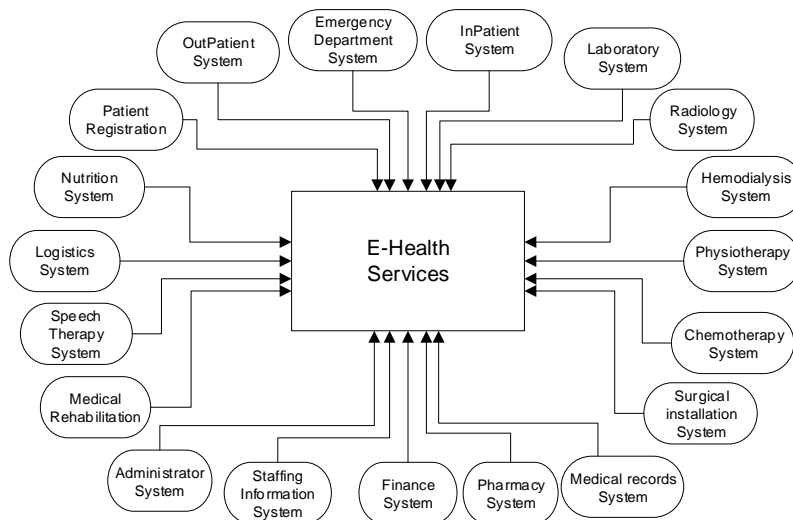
OutPatient System

Emergency Department System

InPatient System

Laboratory System

Patient Registration

Radiology System

Nutrition System

Hemodialysis System

E-Health Services

Logistics System

Physiotherapy System

Speech Therapy System

Chemotherapy System

Medical Rehabilitation

Surgical installation System

Administrator System

Staffing Information System

Finance System

Pharmacy System

Medical records System